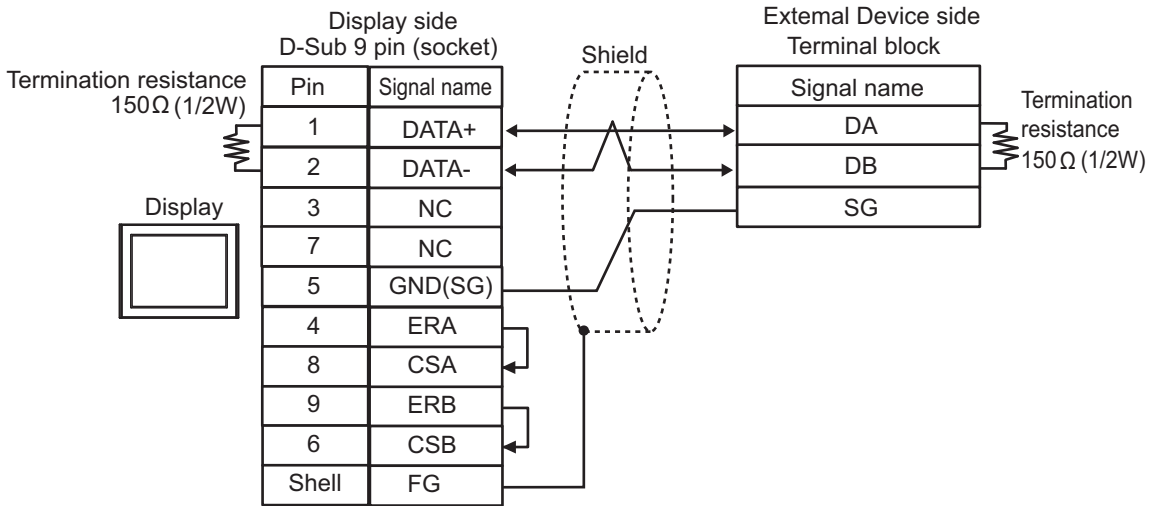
Display side
D-Sub 9 pin (socket)

Termination resistance
150Ω (1/2W)

| Pin | Signal name |
|---|---|
| 1 | DATA+ |
| 2 | DATA- |
| 3 | NC |
| 7 | NC |
| 5 | GND(SG) |
| 4 | ERA |
| 8 | CSA |
| 9 | ERB |
| 6 | CSB |
| Shell | FG |

Display

Shield

Extemal Device side
Terminal block

| Signal name |
|---|
| DA |
| DB |
| SG |

Termination resistance
150Ω (1/2W)